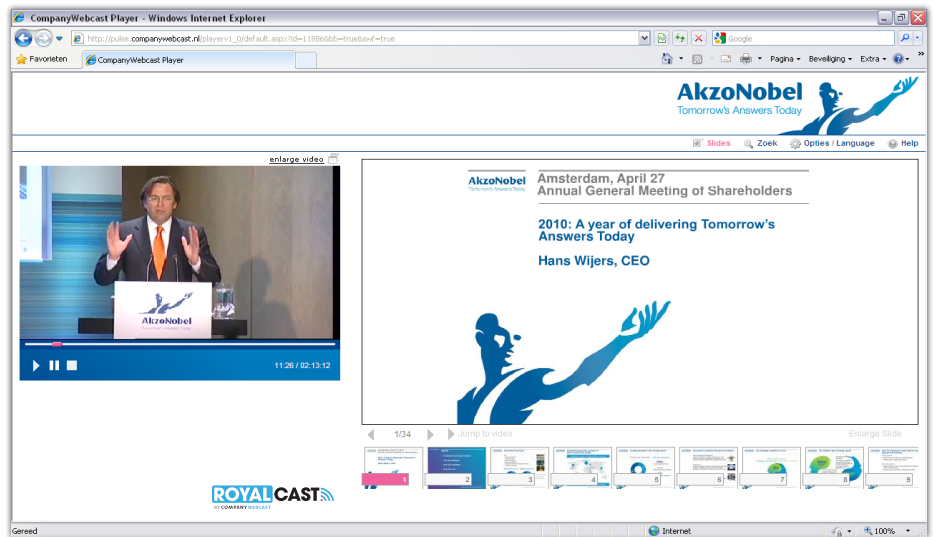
CompanyWebcast Player - Windows Internet Explorer

http://pulse.companywebcast.nl/playerv1_0/default.aspx?id=11886&bb=true&swf=true

Google

Favorieten

CompanyWebcast Player

Pagina ▾ Beveiliging ▾ Extra ▾

AkzoNobel
Tomorrow's Answers Today

Slides Zoek Opties / Language Help

enlarge video

AkzoNobel
Tomorrow's Answers Today

11:26 / 02:13:12

AkzoNobel
Tomorrow's Answers Today

Amsterdam, April 27
Annual General Meeting of Shareholders

2010: A year of delivering Tomorrow's Answers Today

Hans Wijers, CEO

1/34

Jump to video

Enlarge Slide

1 2 3 4 5 6 7 8 9

ROYALCAST
BY COMPANYWEBCAST

Gereed

Internet

100%